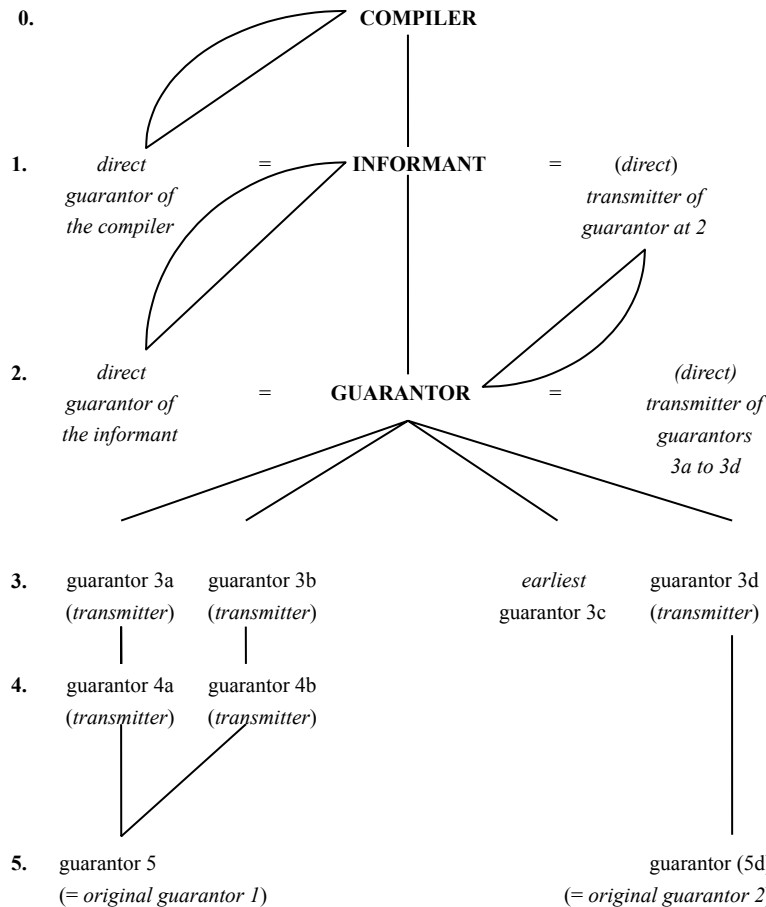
0. COMPILER

1. *direct guarantor of the compiler* = INFORMANT = (*direct*) *transmitter of guarantor at 2*

2. *direct guarantor of the informant* = GUARANTOR = *(direct) transmitter of guarantors 3a to 3d*

3. guarantor 3a (*transmitter*) guarantor 3b (*transmitter*) *earliest* guarantor 3c guarantor 3d (*transmitter*)

4. guarantor 4a (*transmitter*) guarantor 4b (*transmitter*)

5. guarantor 5 (= *original guarantor 1*) guarantor (5d (= *original guarantor 2*